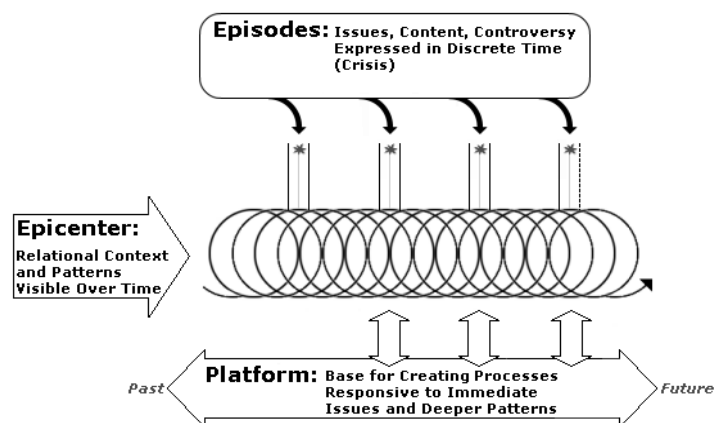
Episodes: Issues, Content, Controversy Expressed in Discrete Time (Crisis)

Epicenter:
Relational Context and Patterns Visible Over Time

Past

Platform: Base for Creating Processes Responsive to Immediate Issues and Deeper Patterns

Future